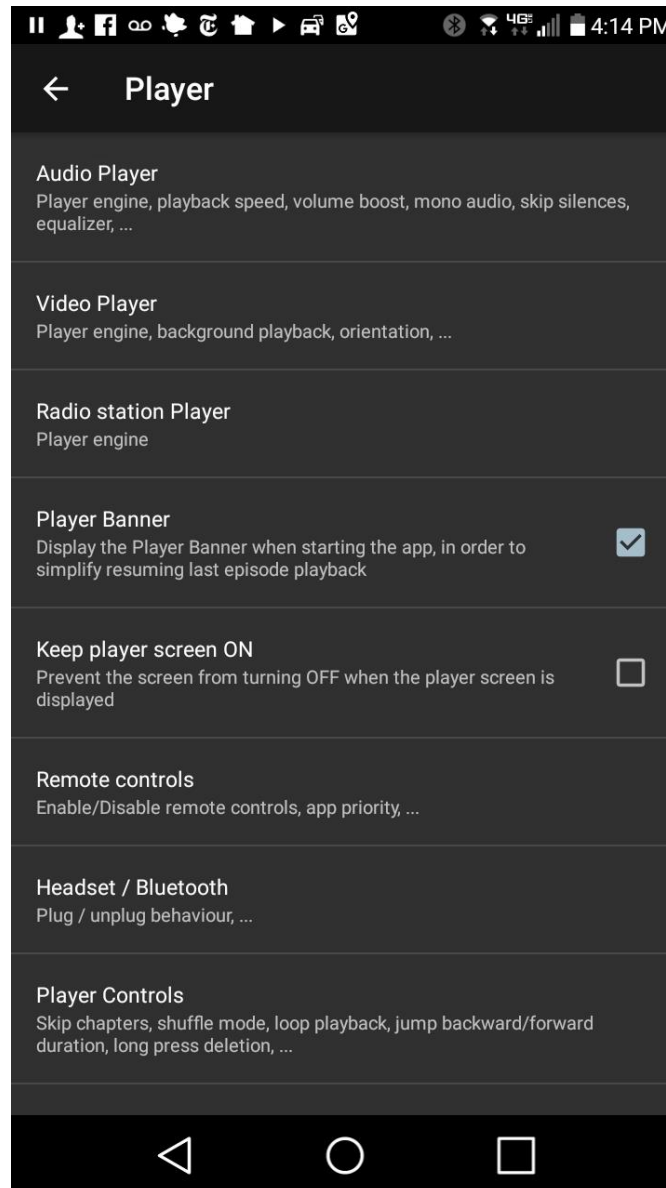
4G 4:14 PM

Player

Audio Player
Player engine, playback speed, volume boost, mono audio, skip silences, equalizer, ...

Video Player
Player engine, background playback, orientation, ...

Radio station Player
Player engine

Player Banner
Display the Player Banner when starting the app, in order to simplify resuming last episode playback

Keep player screen ON
Prevent the screen from turning OFF when the player screen is displayed

Remote controls
Enable/Disable remote controls, app priority, ...

Headset / Bluetooth
Plug / unplug behaviour, ...

Player Controls
Skip chapters, shuffle mode, loop playback, jump backward/forward duration, long press deletion, ...